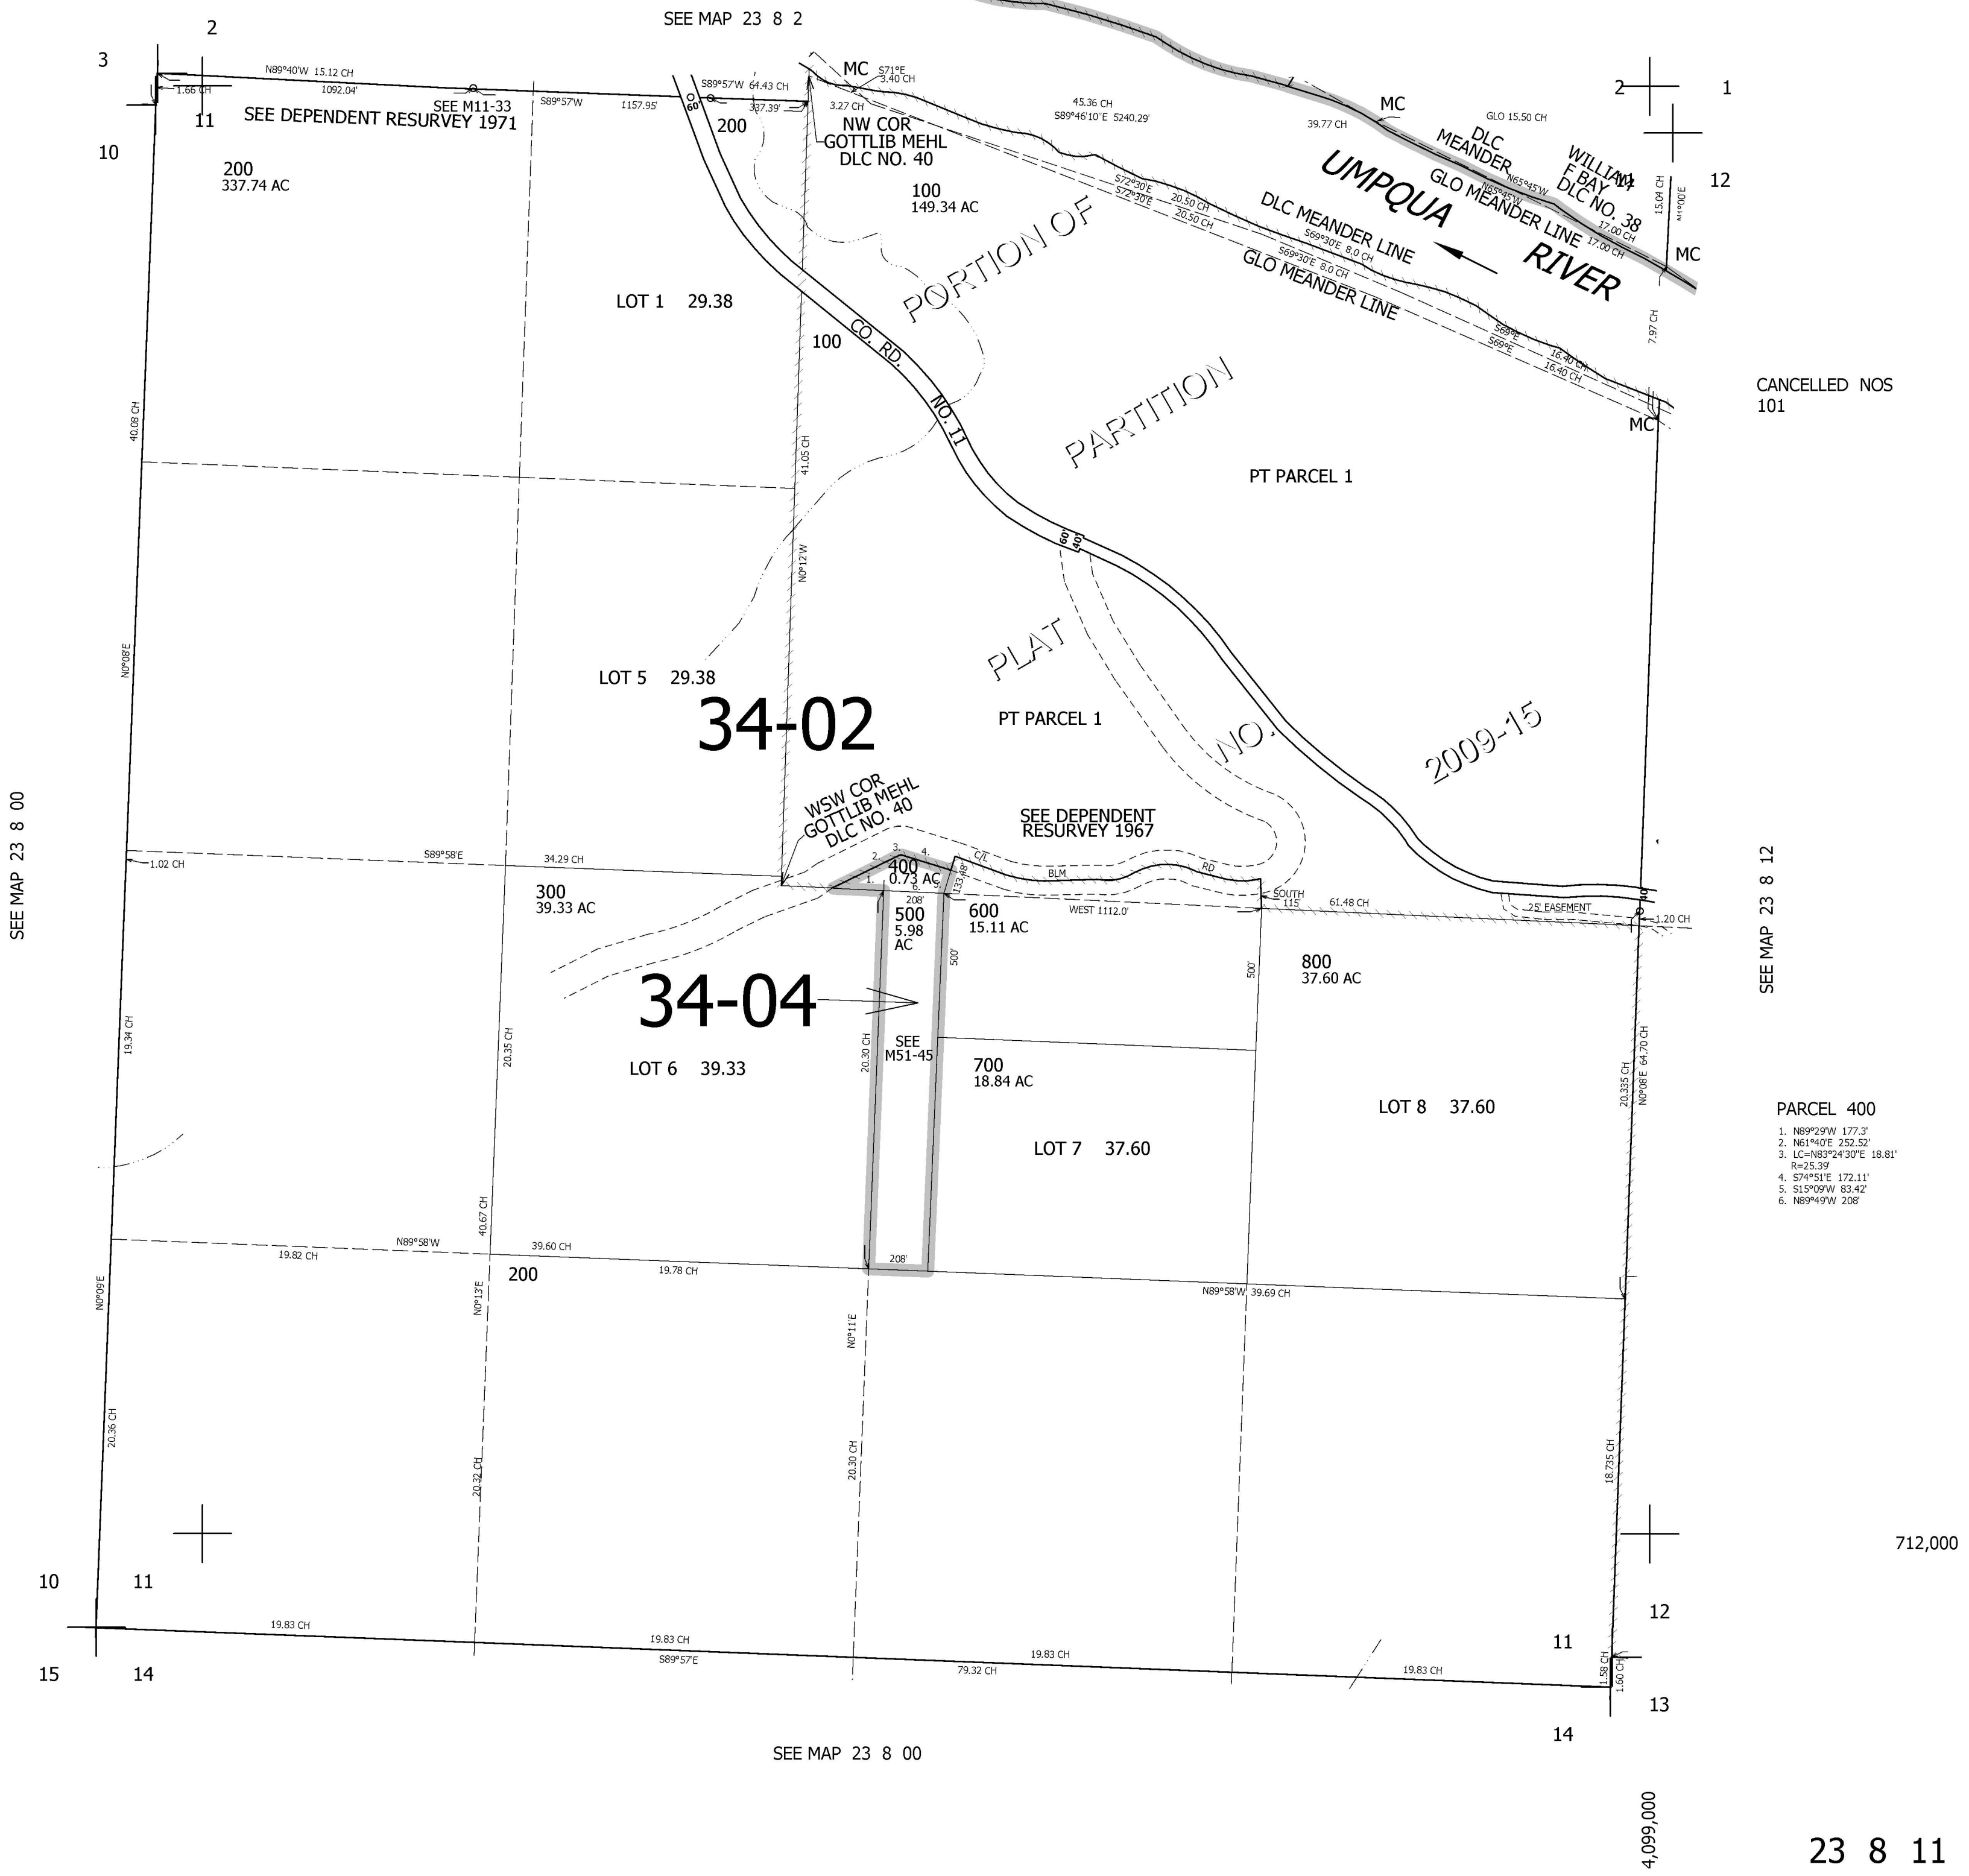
SEE MAP 23 8 2

2
3
N89°40'W 15.12 CH
1.66 CH
1092.04'
SEE M11-33
S89°57'W
1157.95'
60
S89°57'W 64.43 CH
337.39'
MC
S71°E
3.40 CH
3.27 CH
45.36 CH
S89°46'10"E 5240.29'
39.77 CH
MC
GLO 15.50 CH
2
1
11
SEE DEPENDENT RESURVEY 1971
200
NW COR
GOTTLIB MEHL
DLC NO. 40
10
200
337.74 AC
100
149.34 AC
S72°30'E 20.50 CH
S72°30'E 20.50 CH
DLC MEANDER
GLO MEANDER LINE
N65°45'W
17.00 CH
17.00 CH
WILLIAM F BAY
DLC NO. 38
15.04 CH
N1°00'E
12
UMPQUA
RIVER
DLC MEANDER LINE
S69°30'E 8.0 CH
S69°30'E 8.0 CH
GLO MEANDER LINE
MC
PORTION OF
LOT 1 29.38
CO. RD.
NO. 11
100
S69°E 16.40 CH
S69°E 16.40 CH
7.97 CH
CANCELLED NOS
101
MC
40.08 CH
41.05 CH
PARTITION
PT PARCEL 1
60
40
N0°12'W
N0°08'E
PLAT
LOT 5 29.38
34-02
PT PARCEL 1
NO.
2009-15
SEE MAP 23 8 00
WSW COR
GOTTLIB MEHL
DLC NO. 40
SEE DEPENDENT
RESURVEY 1967
1.02 CH
S89°58'E
34.29 CH
2.
3.
4.
400
0.73 AC
1.
6.
5.
133.48'
C/L
BLM
RD
SOUTH
115'
61.48 CH
25' EASEMENT
40
1.20 CH
SEE MAP 23 8 12
300
39.33 AC
208'
500
5.98
AC
600
15.11 AC
WEST 1112.0'
500'
500'
800
37.60 AC
34-04
19.34 CH
20.35 CH
20.30 CH
SEE
M51-45
700
18.84 AC
LOT 6 39.33
LOT 7 37.60
LOT 8 37.60
20.335 CH
N0°08'E 64.70 CH
PARCEL 400
1. N89°29'W 177.3'
2. N61°40'E 252.52'
3. LC=N83°24'30"E 18.81' R=25.39'
4. S74°51'E 172.11'
5. S15°09'W 83.42'
6. N89°49'W 208'
40.67 CH
N89°58'W
39.60 CH
19.82 CH
208'
200
19.78 CH
N89°58'W 39.69 CH
N0°09'E
N0°13'E
N0°11'E
20.36 CH
20.32 CH
20.30 CH
18.735 CH
712,000
10
11
12
11
19.83 CH
19.83 CH
S89°57'E
79.32 CH
19.83 CH
19.83 CH
1.58 CH
1.60 CH
15
14
13
14
SEE MAP 23 8 00
4,099,000
23 8 11